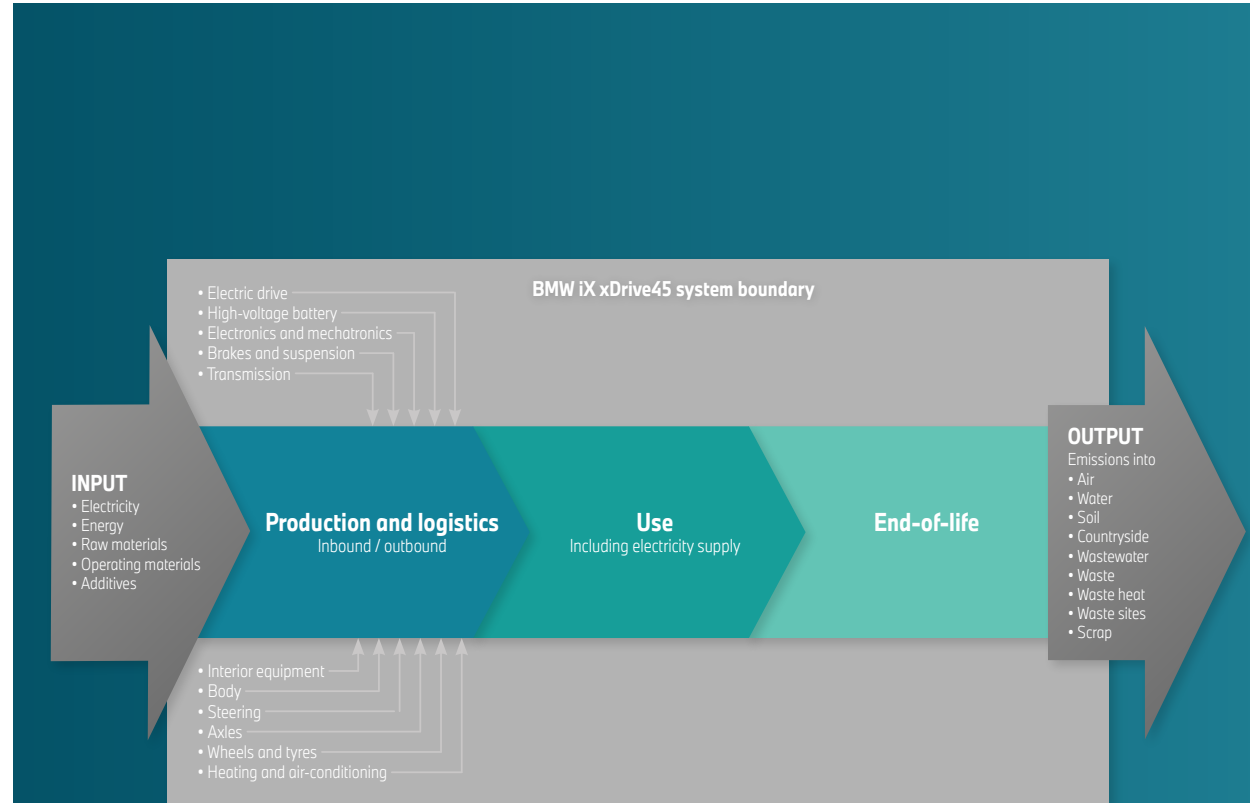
BMW iX xDrive45 system boundary

• Electric drive
• High-voltage battery
• Electronics and mechatronics
• Brakes and suspension
• Transmission

INPUT
• Electricity
• Energy
• Raw materials
• Operating materials
• Additives

Production and logistics
Inbound / outbound

Use
Including electricity supply

End-of-life

OUTPUT
Emissions into
• Air
• Water
• Soil
• Countryside
• Wastewater
• Waste
• Waste heat
• Waste sites
• Scrap

• Interior equipment
• Body
• Steering
• Axles
• Wheels and tyres
• Heating and air-conditioning